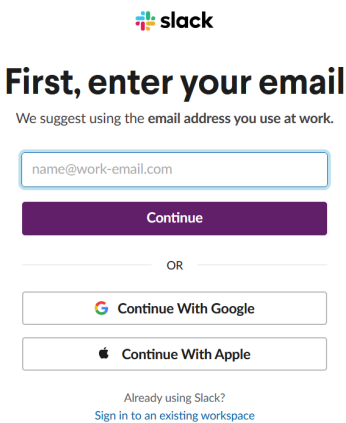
slack

First, enter your email

We suggest using the email address you use at work.

name@work-email.com

Continue

OR

Continue With Google

Continue With Apple

Already using Slack?
Sign in to an existing workspace